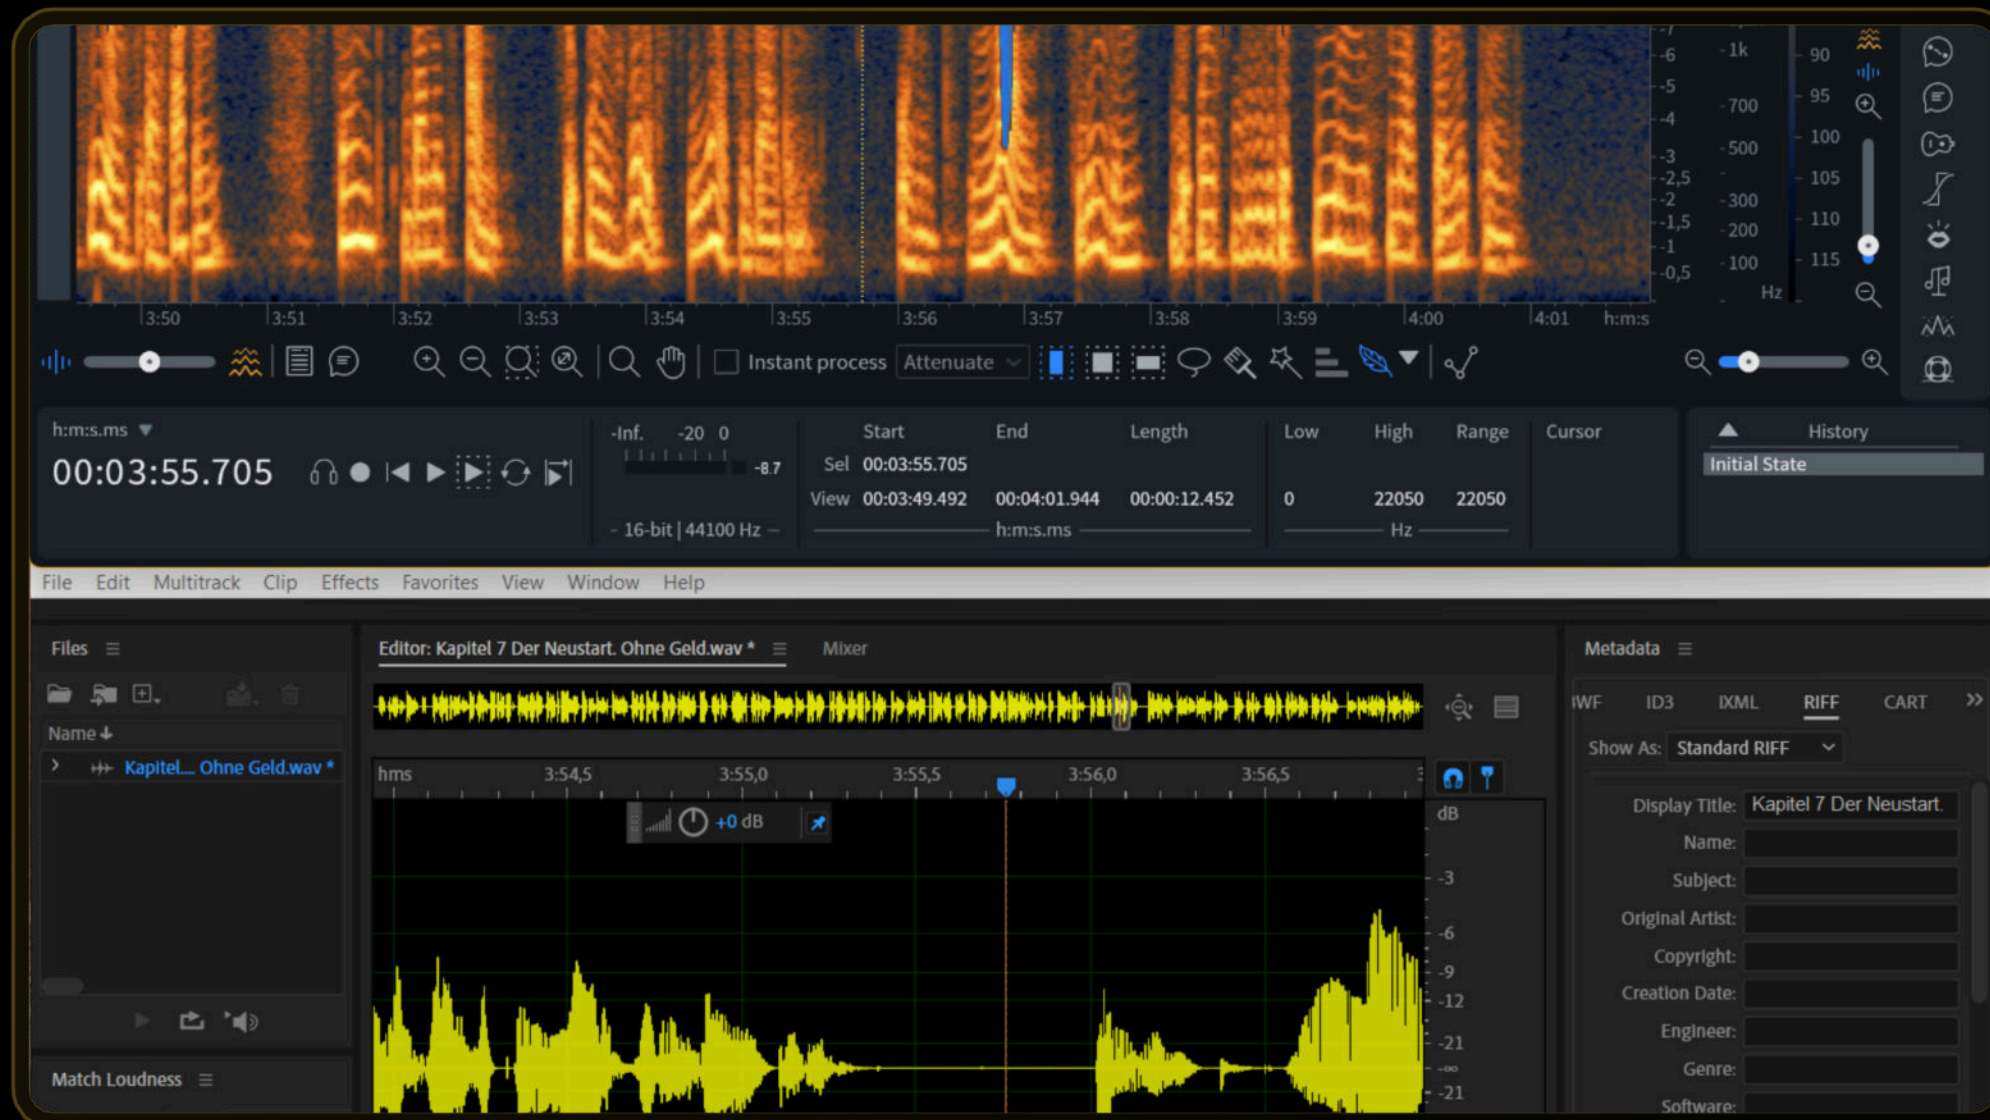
-6
-5
-4
-3
-2,5
-2
-1,5
-1
-0,5

-1k
-700
-500
-300
-200
-100
Hz

90
95
100
105
110
115

3:50 3:51 3:52 3:53 3:54 3:55 3:56 3:57 3:58 3:59 4:00 4:01 h:m:s

Instant process Attenuate

h:m:s.ms
00:03:55.705

-Inf. -20 0
-8.7
16-bit | 44100 Hz

| | Start | End | Length |
|---|---|---|---|
| Sel | 00:03:55.705 | | |
| View | 00:03:49.492 | 00:04:01.944 | 00:00:12.452 |

h:m:s.ms

| Low | High | Range |
|---|---|---|
| 0 | 22050 | 22050 |

Hz

Cursor

History
Initial State

File Edit Multitrack Clip Effects Favorites View Window Help

Files
Name
Kapitel... Ohne Geld.wav *

Editor: Kapitel 7 Der Neustart. Ohne Geld.wav *
Mixer

hms 3:54,5 3:55,0 3:55,5 3:56,0 3:56,5

+0 dB

dB
-3
-6
-9
-12
-21
-∞
-21

Metadata
IWF ID3 IXML RIFF CART
Show As: Standard RIFF
Display Title: Kapitel 7 Der Neustart.
Name:
Subject:
Original Artist:
Copyright:
Creation Date:
Engineer:
Genre:
Software:

Match Loudness